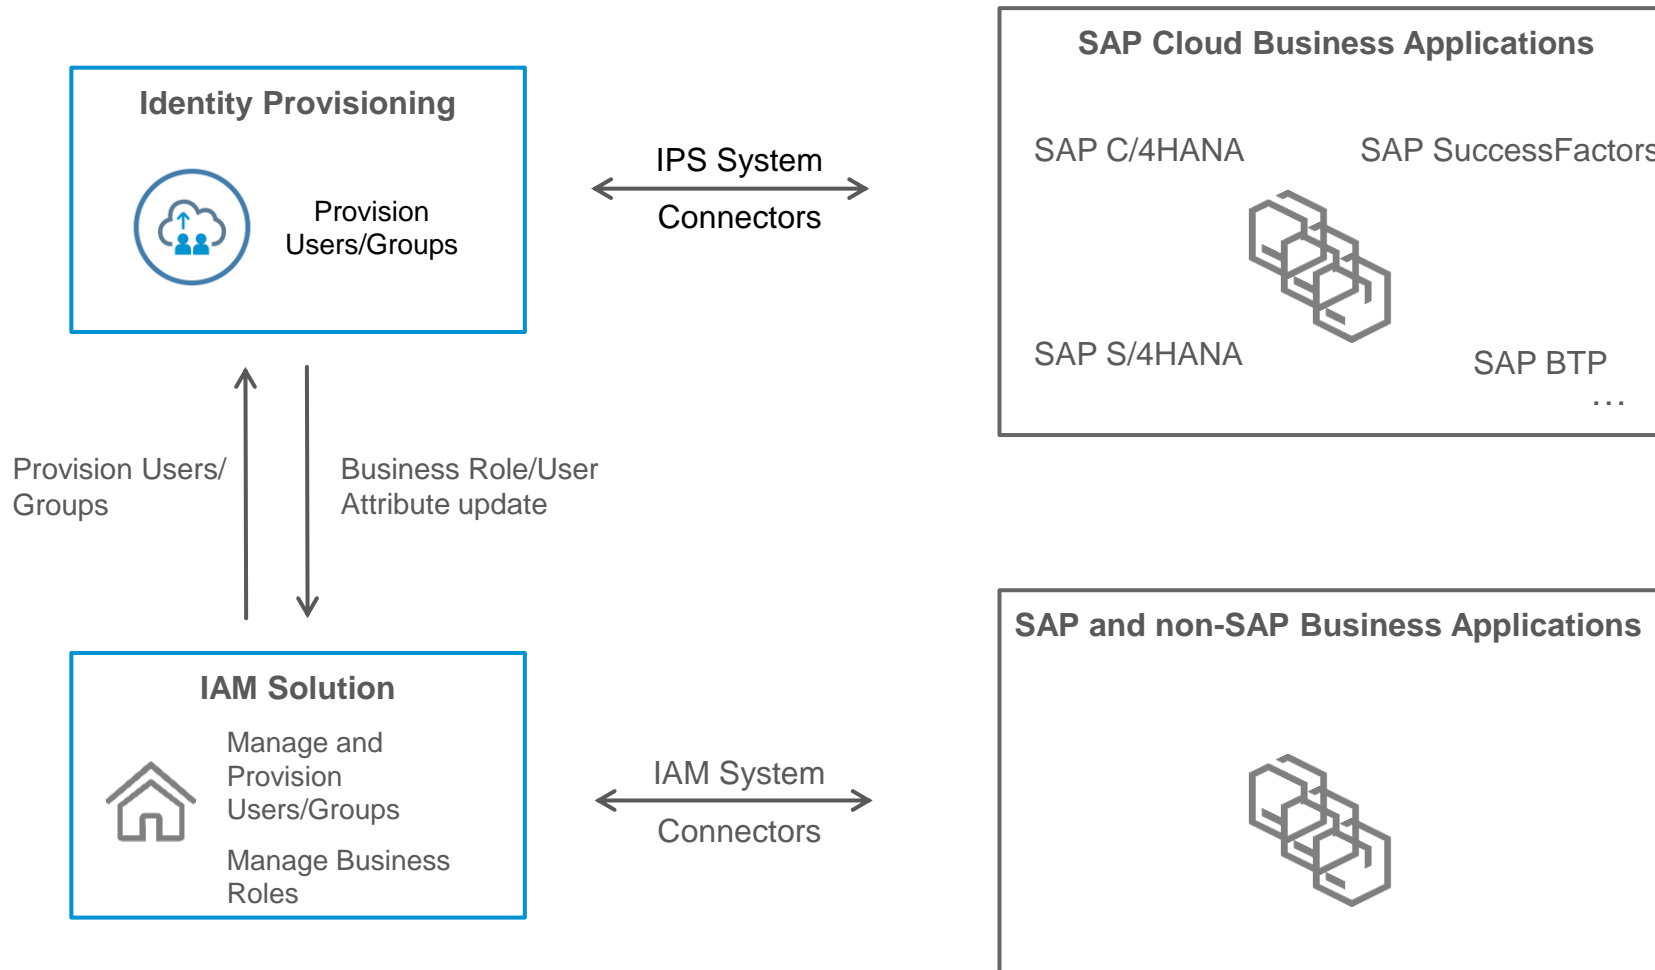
Identity Provisioning

Provision Users/Groups

IPS System

Connectors

SAP Cloud Business Applications

SAP C/4HANA

SAP SuccessFactors

SAP S/4HANA

SAP BTP

...

Provision Users/ Groups

Business Role/User Attribute update

IAM Solution

Manage and Provision Users/Groups

Manage Business Roles

IAM System

Connectors

SAP and non-SAP Business Applications